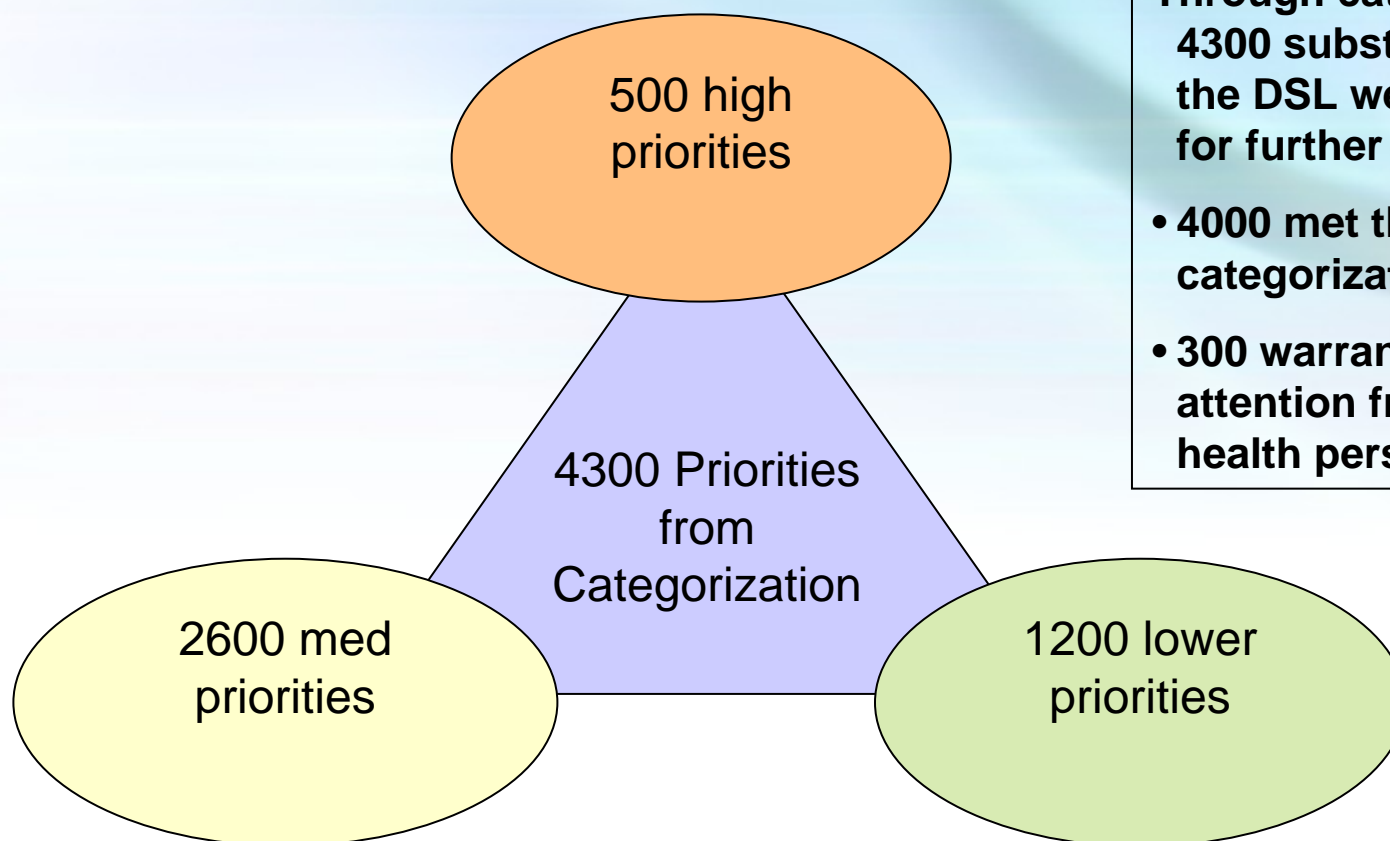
500 high priorities

4300 Priorities from Categorization

2600 med priorities

1200 lower priorities

Through ca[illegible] 4300 subst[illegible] the DSL we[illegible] for further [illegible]

• 4000 met th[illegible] categorizat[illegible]

• 300 warran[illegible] attention fr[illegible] health pers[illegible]